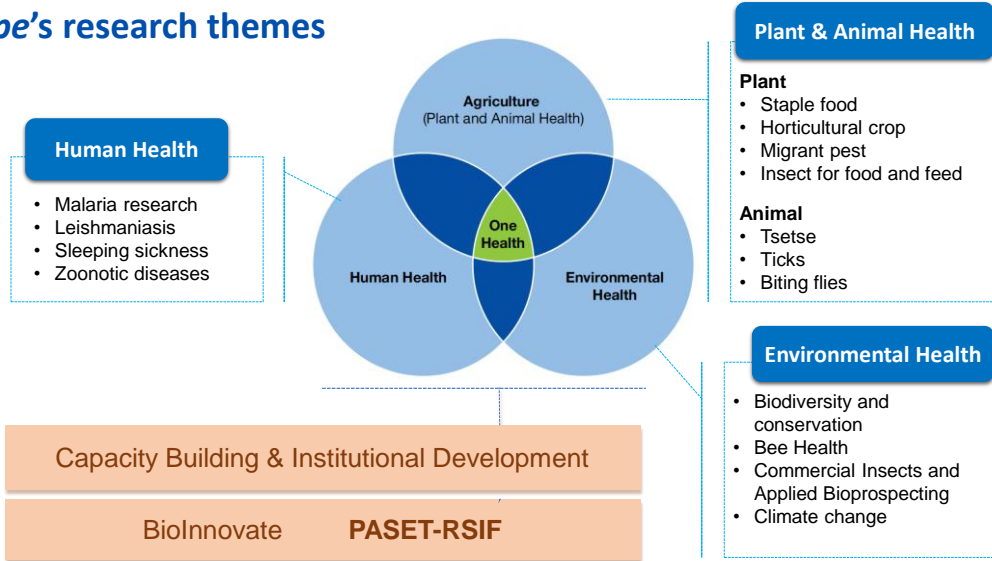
pe's research themes

Human Health
• Malaria research
• Leishmaniasis
• Sleeping sickness
• Zoonotic diseases

Agriculture
(Plant and Animal Health)

One Health

Human Health

Environmental Health

Plant & Animal Health
Plant
• Staple food
• Horticultural crop
• Migrant pest
• Insect for food and feed

Animal
• Tsetse
• Ticks
• Biting flies

Environmental Health
• Biodiversity and conservation
• Bee Health
• Commercial Insects and Applied Bioprospecting
• Climate change

Capacity Building & Institutional Development

BioInnovate PASET-RSIF